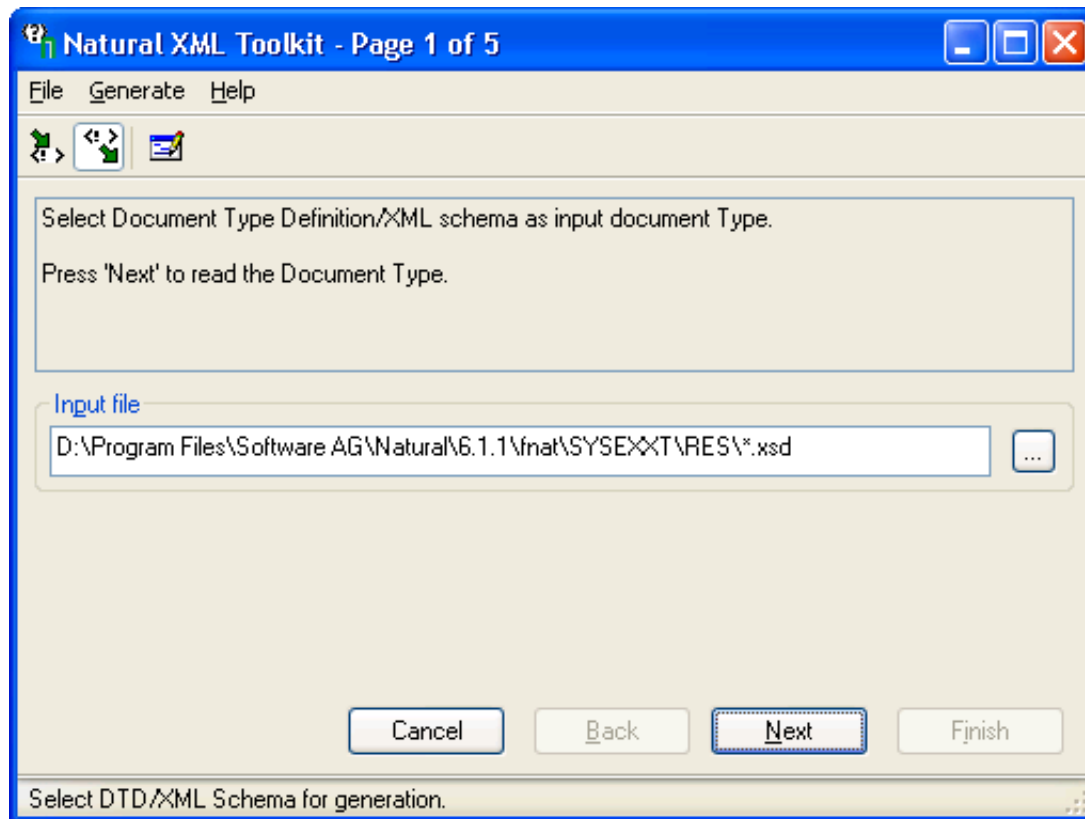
Natural XML Toolkit - Page 1 of 5

File Generate Help

Select Document Type Definition/XML schema as input document Type.

Press 'Next' to read the Document Type.

Input file

D:\Program Files\Software AG\Natural\6.1.1\fnat\SYSEXXT\RES\*.xsd

...

Cancel Back Next Finish

Select DTD/XML Schema for generation.